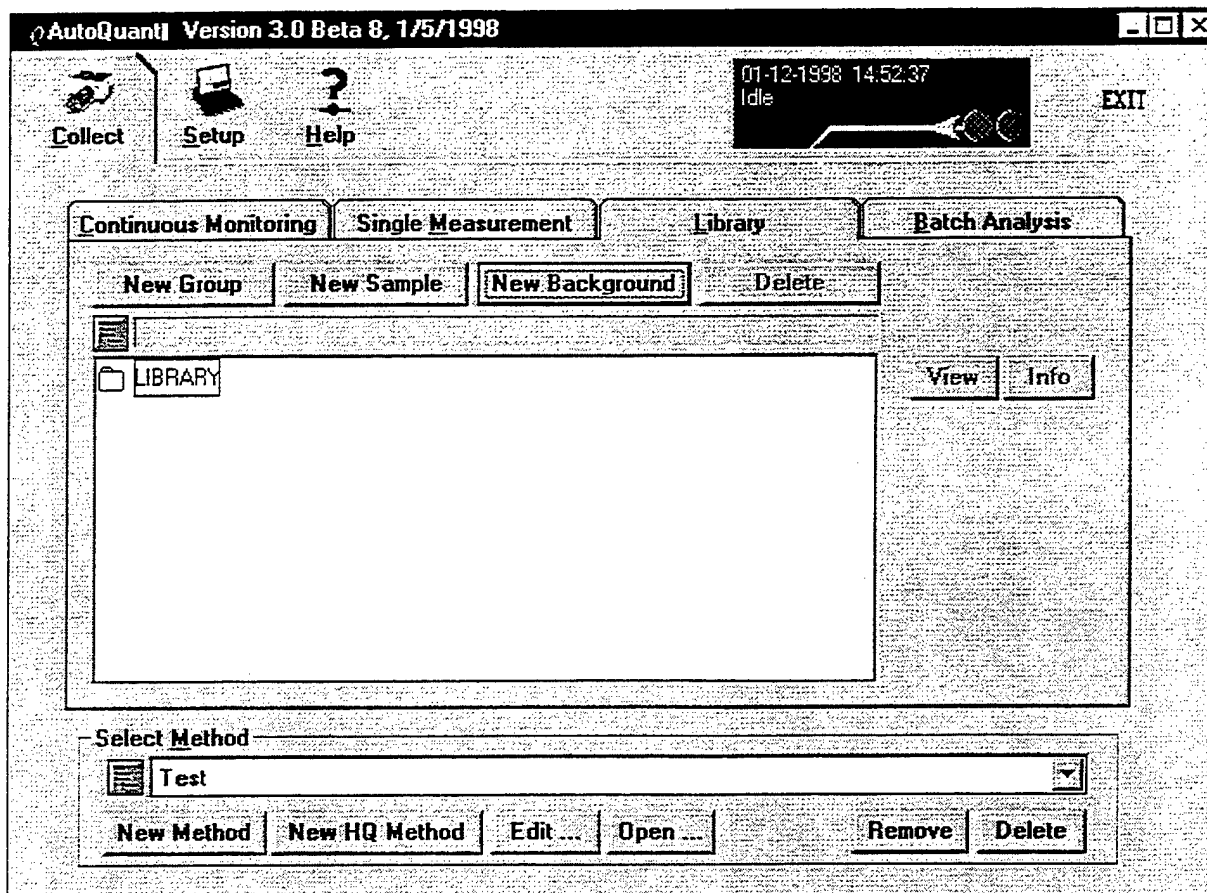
AutoQuantI Version 3.0 Beta 8, 1/5/1998

Collect Setup Help

01-12-1998 14:52:37
Idle

EXIT

Continuous Monitoring | Single Measurement | Library | Batch Analysis

New Group | New Sample | New Background | Delete

LIBRARY

View | Info

Select Method

Test

New Method | New HQ Method | Edit ... | Open ... | Remove | Delete